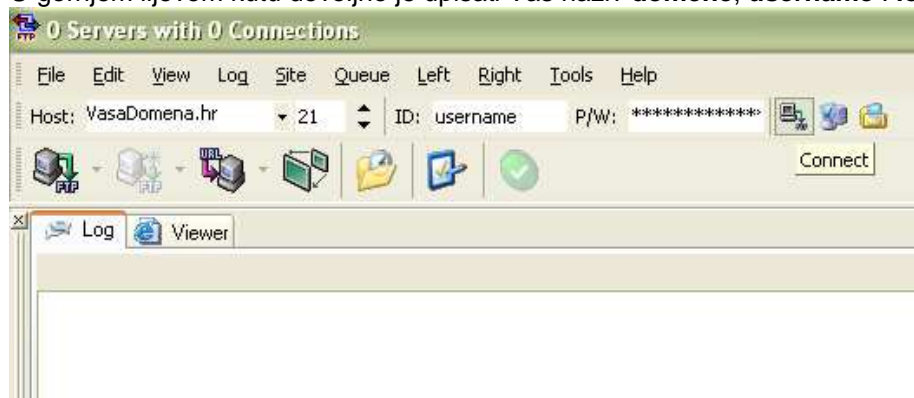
U gornjem lijevom kutu dovoljno je upisati Vaš naziv domene, username i lo

0 Servers with 0 Connections

File Edit View Log Site Queue Left Right Tools Help

Host: VasaDomena.hr 21 ID: username P/W: ************

Connect

Log Viewer